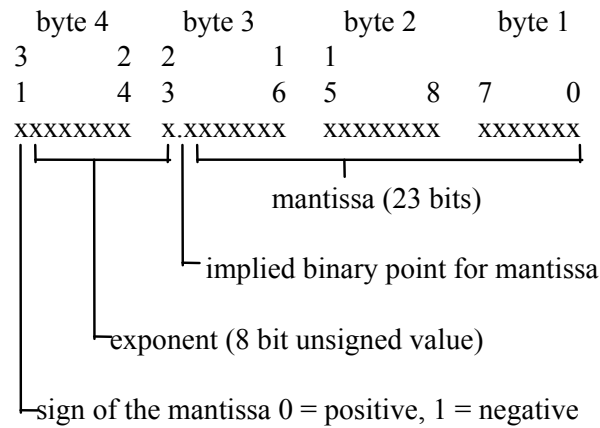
byte 4 byte 3 byte 2 byte 1
3 2 2 1 1
1 4 3 6 5 8 7 0
xxxxxxxx x.xxxxxxx xxxxxxxx xxxxxxx

mantissa (23 bits)

implied binary point for mantissa

exponent (8 bit unsigned value)

sign of the mantissa 0 = positive, 1 = negative